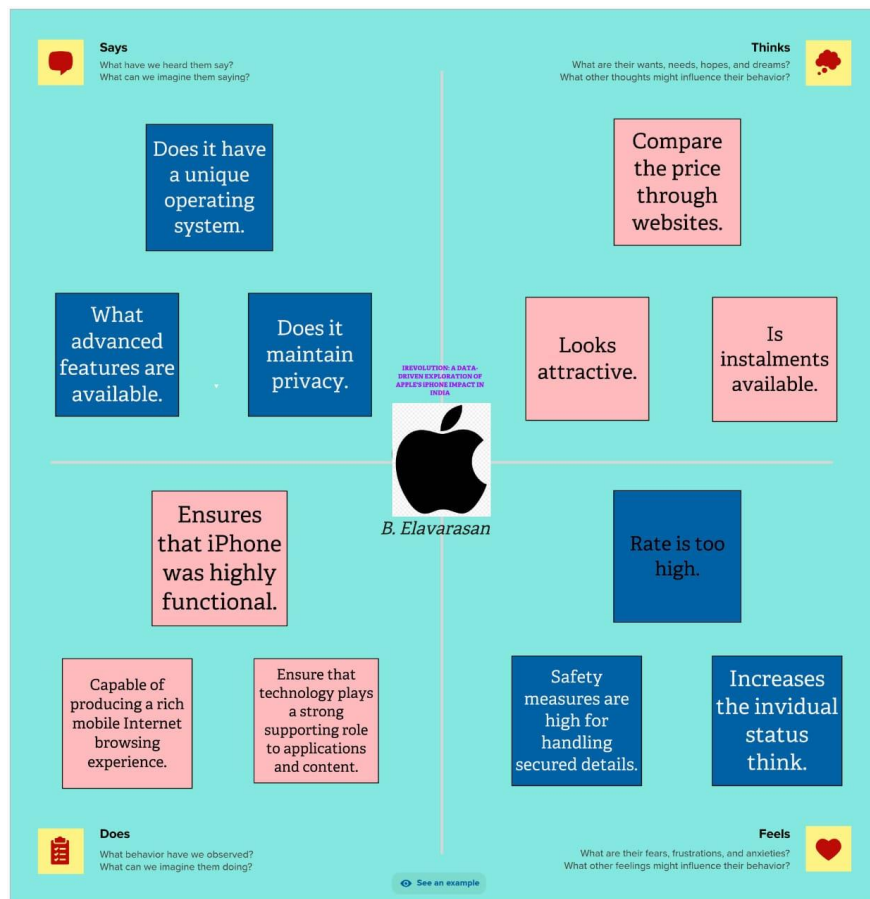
Says
What have we heard them say?
What can we imagine them saying?

Thinks
What are their wants, needs, hopes, and dreams?
What other thoughts might influence their behavior?

Does it have a unique operating system.

What advanced features are available.

Does it maintain privacy.

Compare the price through websites.

Looks attractive.

Is instalments available.

IREVOLUTION: A DATA-DRIVEN EXPLORATION OF APPLE'S IPHONE IMPACT IN INDIA

B. Elavarasan

Ensures that iPhone was highly functional.

Capable of producing a rich mobile Internet browsing experience.

Ensure that technology plays a strong supporting role to applications and content.

Rate is too high.

Safety measures are high for handling secured details.

Increases the invidual status think.

Does
What behavior have we observed?
What can we imagine them doing?

Feels
What are their fears, frustrations, and anxieties?
What other feelings might influence their behavior?

See an example